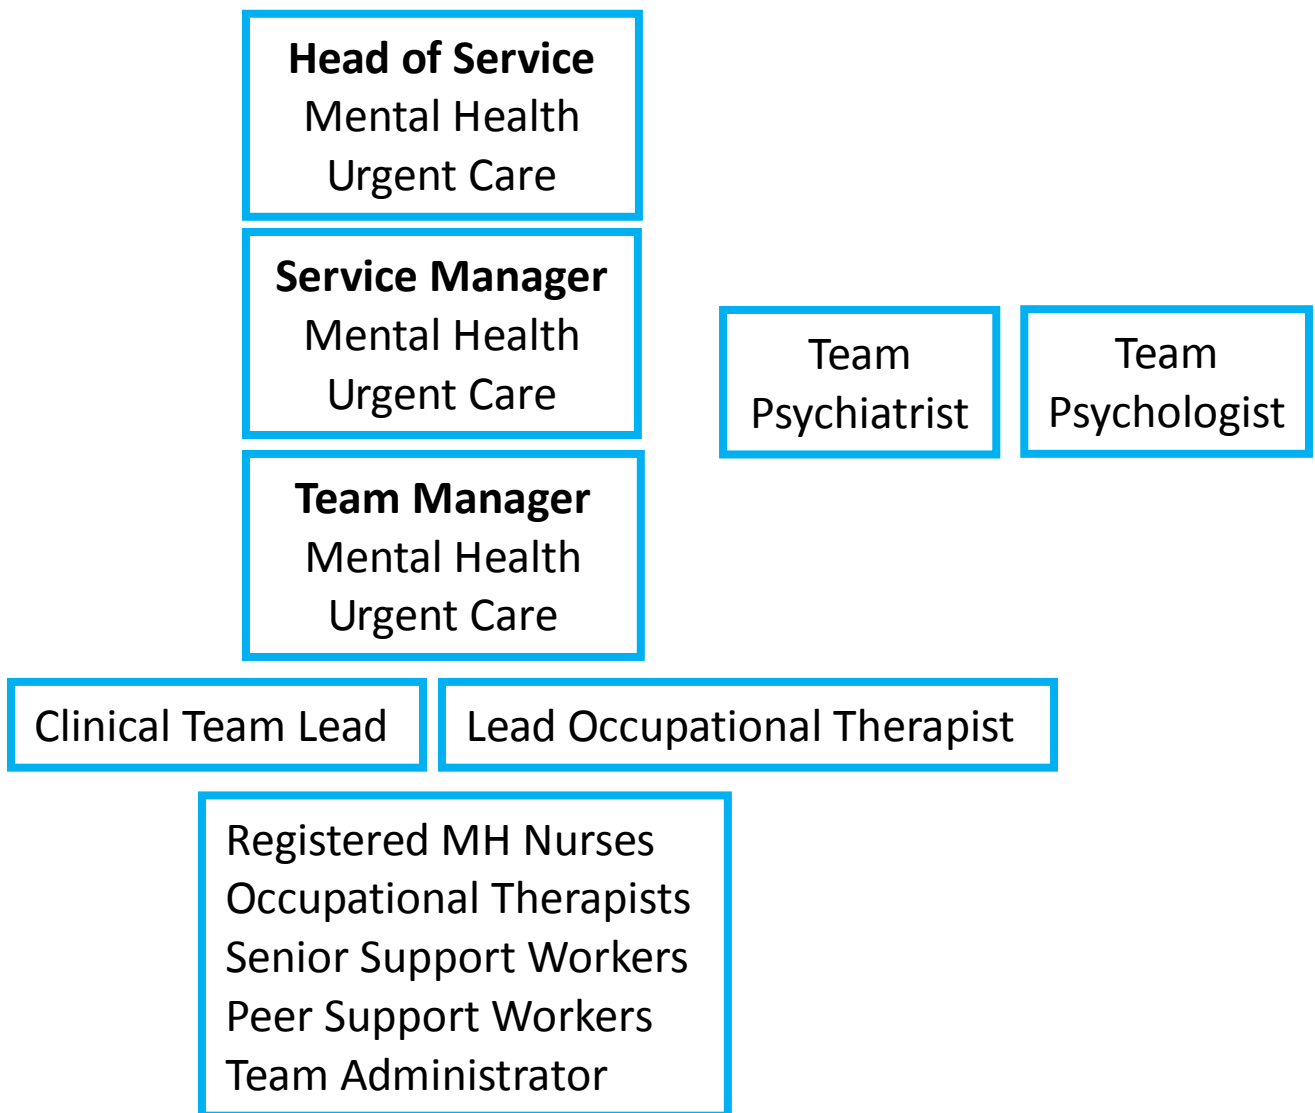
**Head of Service**
Mental Health
Urgent Care

**Service Manager**
Mental Health
Urgent Care

Team
Psychiatrist

Team
Psychologist

**Team Manager**
Mental Health
Urgent Care

Clinical Team Lead

Lead Occupational Therapist

Registered MH Nurses
Occupational Therapists
Senior Support Workers
Peer Support Workers
Team Administrator